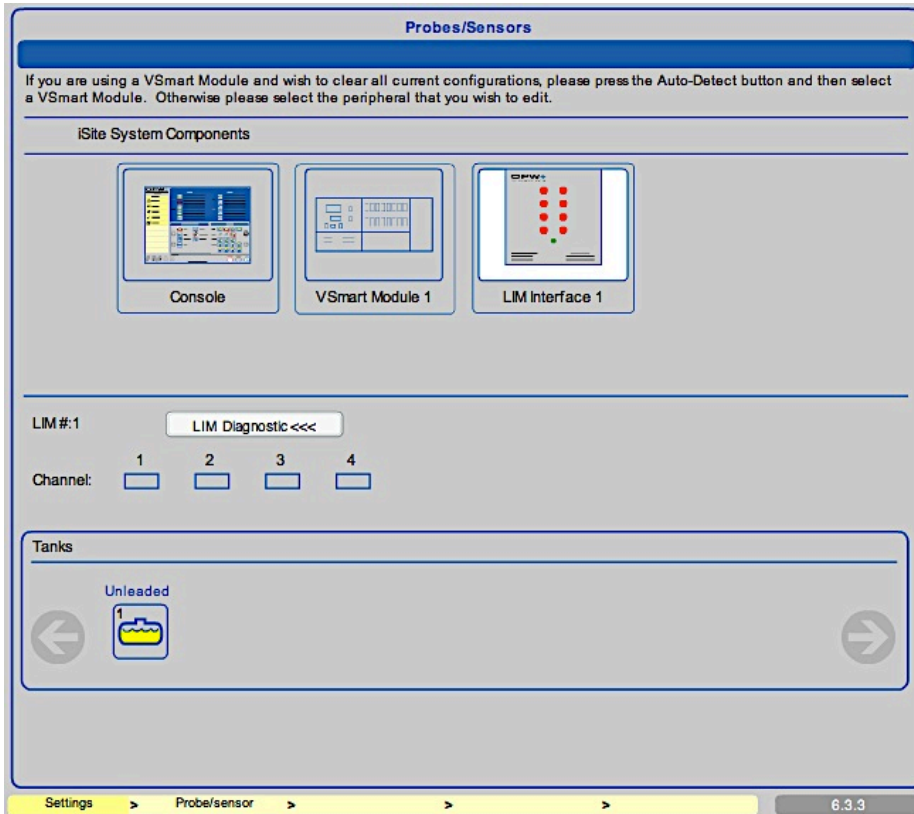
Probes/Sensors

If you are using a VSmart Module and wish to clear all current configurations, please press the Auto-Detect button and then select a VSmart Module. Otherwise please select the peripheral that you wish to edit.

iSite System Components

Console

VSmart Module 1

LIM Interface 1

LIM #:1

LIM Diagnostic <<<

Channel: 1 2 3 4

Tanks

Unleaded

1

Settings > Probe/sensor > > >

6.3.3